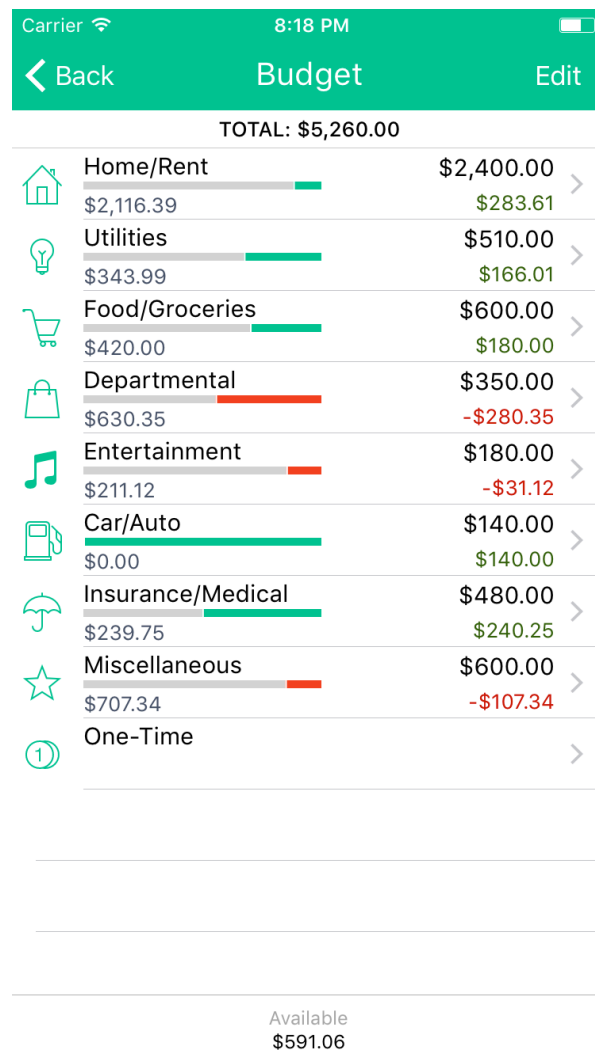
Carrier 8:18 PM

Back Budget Edit

TOTAL: \$5,260.00

Home/Rent \$2,400.00
\$2,116.39 \$283.61

Utilities \$510.00
\$343.99 \$166.01

Food/Groceries \$600.00
\$420.00 \$180.00

Departmental \$350.00
\$630.35 -\$280.35

Entertainment \$180.00
\$211.12 -\$31.12

Car/Auto \$140.00
\$0.00 \$140.00

Insurance/Medical \$480.00
\$239.75 \$240.25

Miscellaneous \$600.00
\$707.34 -\$107.34

1 One-Time

Available
\$591.06